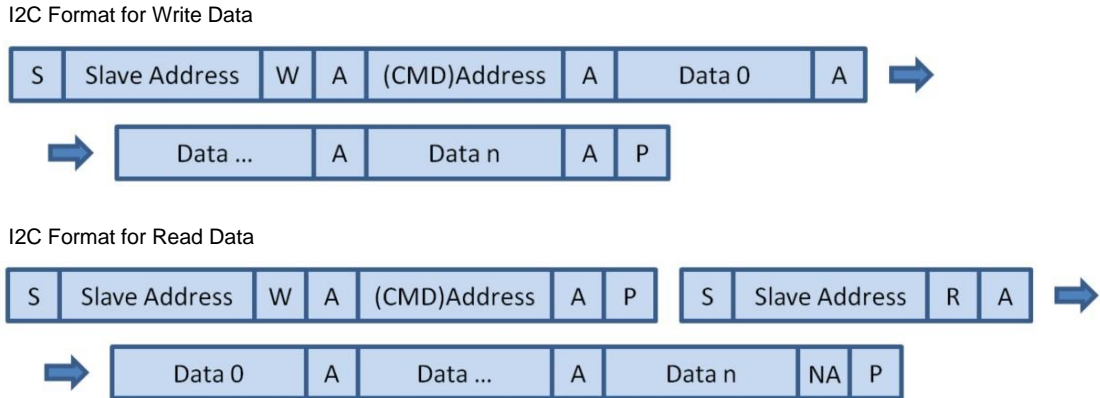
I2C Format for Write Data

S Slave Address W A (CMD)Address A Data 0 A

Data ... A Data n A P

I2C Format for Read Data

S Slave Address W A (CMD)Address A P

S Slave Address R A

Data 0 A Data ... A Data n NA P